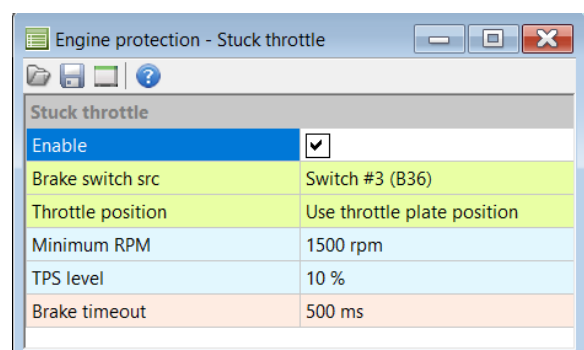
Engine protection - Stuck throttle

Stuck throttle

| Enable | ✔ |
|---|---|
| Brake switch src | Switch #3 (B36) |
| Throttle position | Use throttle plate position |
| Minimum RPM | 1500 rpm |
| TPS level | 10 % |
| Brake timeout | 500 ms |